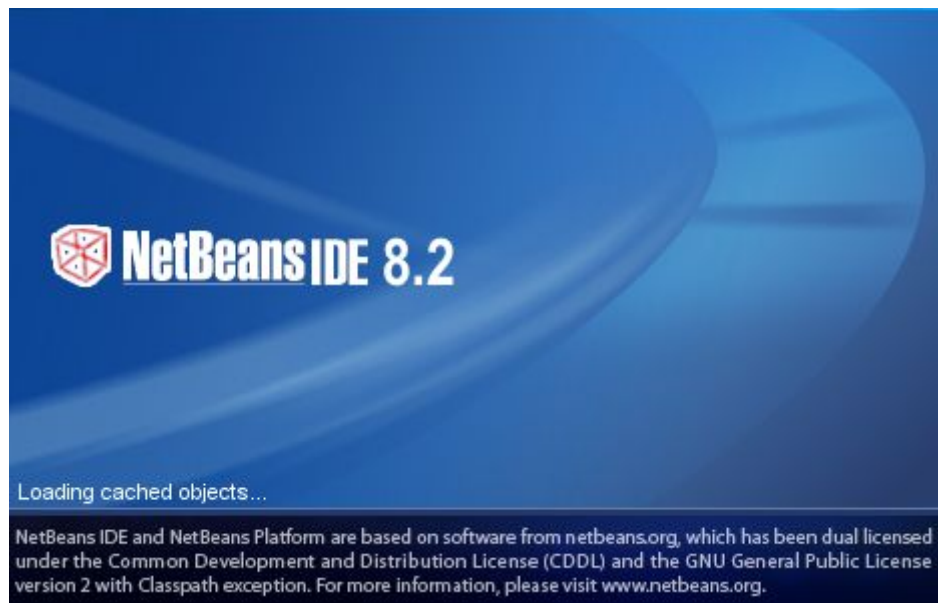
NetBeans IDE 8.2

Loading cached objects...

NetBeans IDE and NetBeans Platform are based on software from netbeans.org, which has been dual licensed under the Common Development and Distribution License (CDDL) and the GNU General Public License version 2 with Classpath exception. For more information, please visit www.netbeans.org.